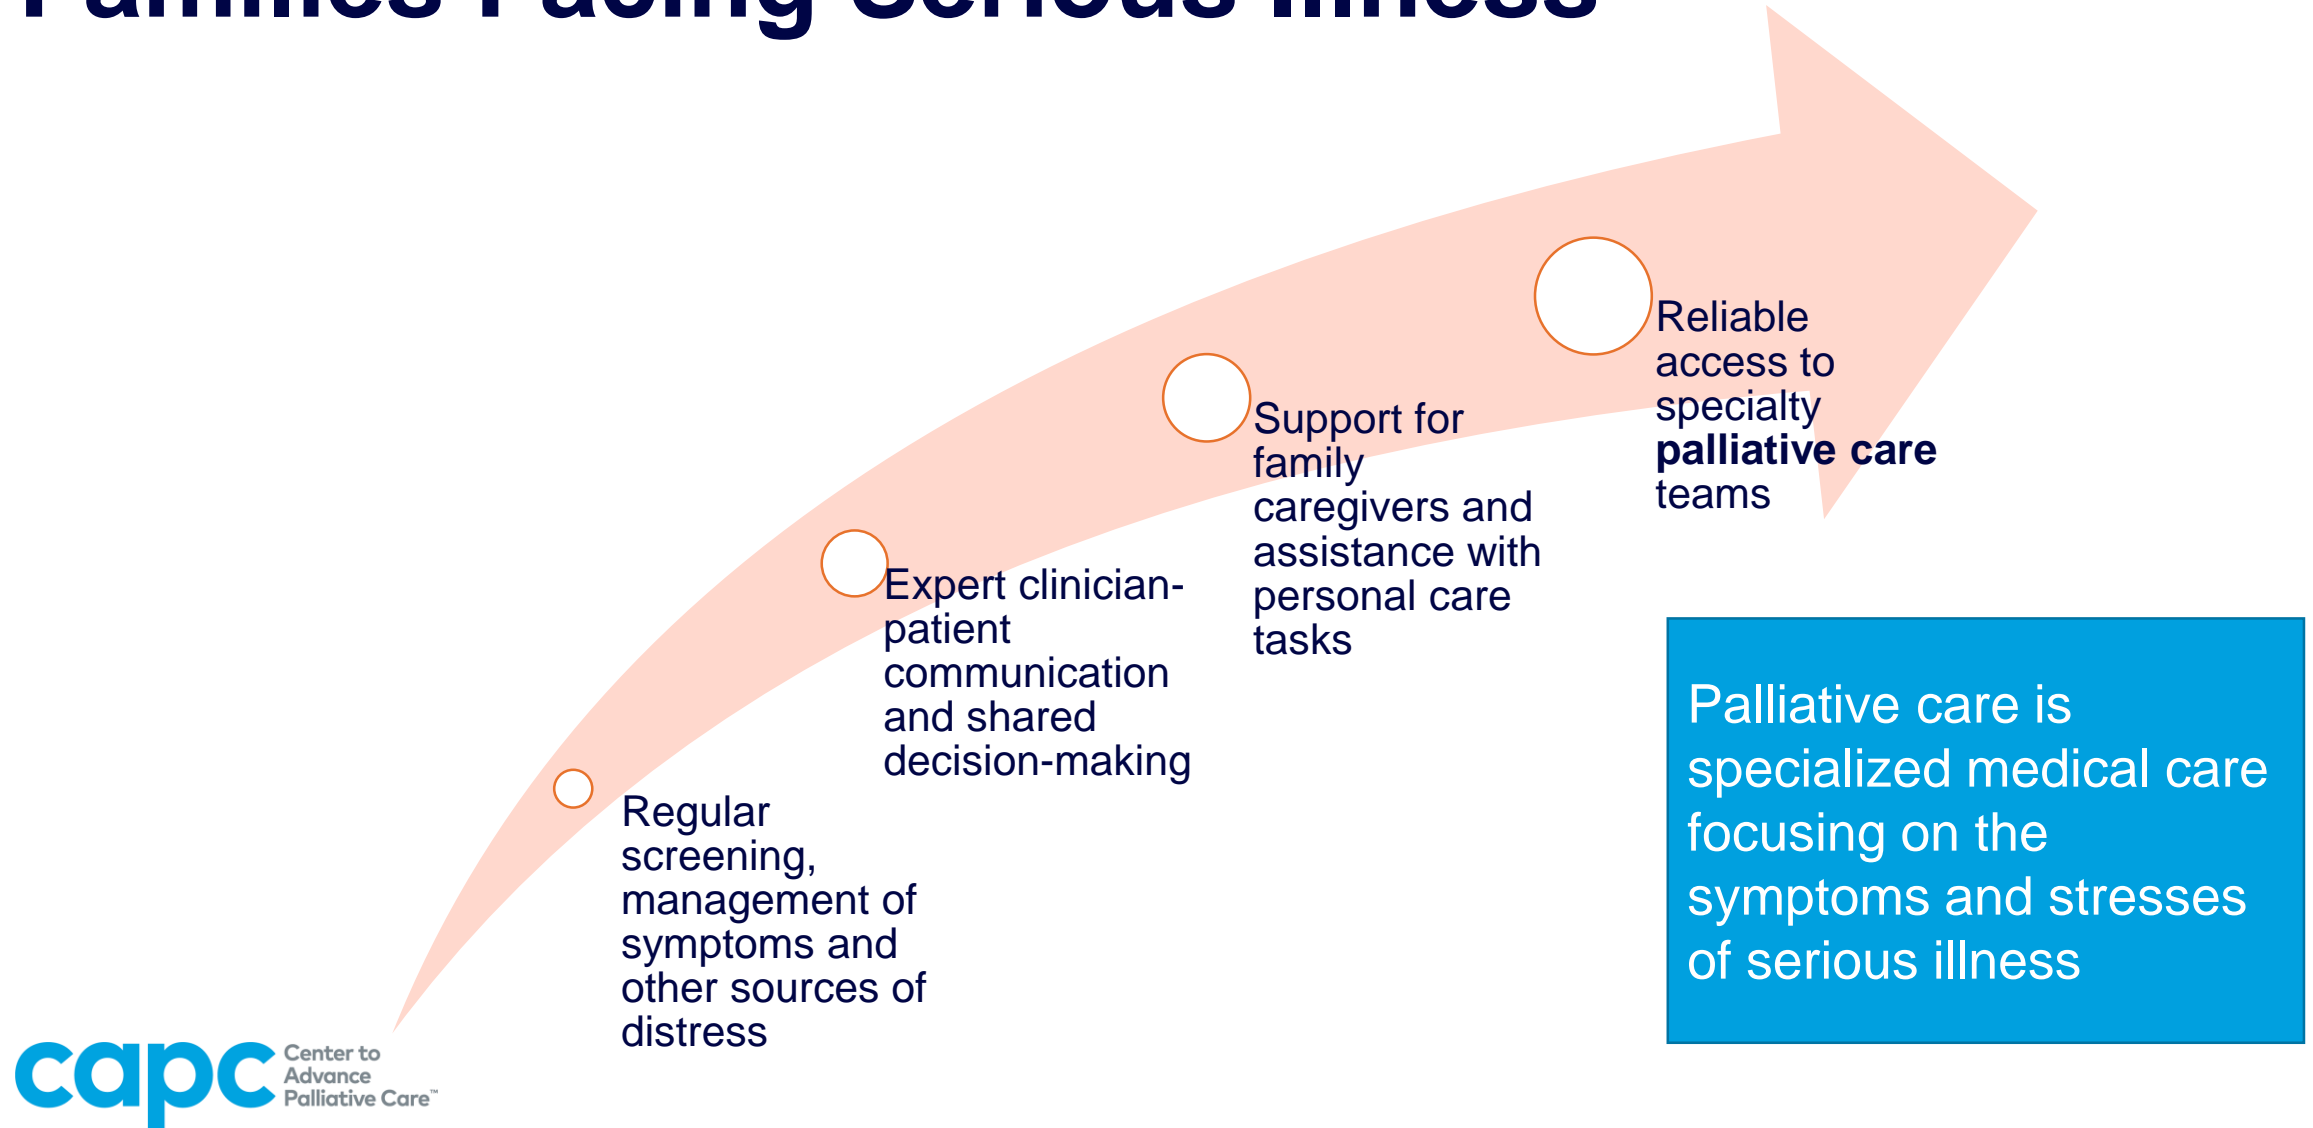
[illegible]

Regular screening, management of symptoms and other sources of distress

Expert clinician-patient communication and shared decision-making

Support for family caregivers and assistance with personal care tasks

Reliable access to specialty **palliative care** teams

Palliative care is specialized medical care focusing on the symptoms and stresses of serious illness

capc Center to Advance Palliative Care™